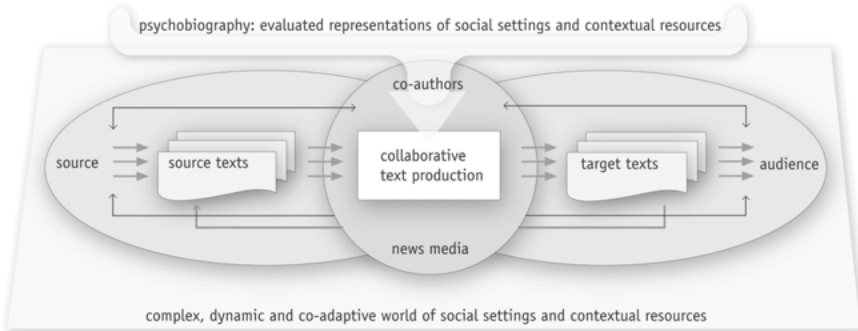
psychobiography: evaluated representations of social settings and contextual resources

co-authors

source

source texts

collaborative text production

target texts

audience

news media

complex, dynamic and co-adaptive world of social settings and contextual resources